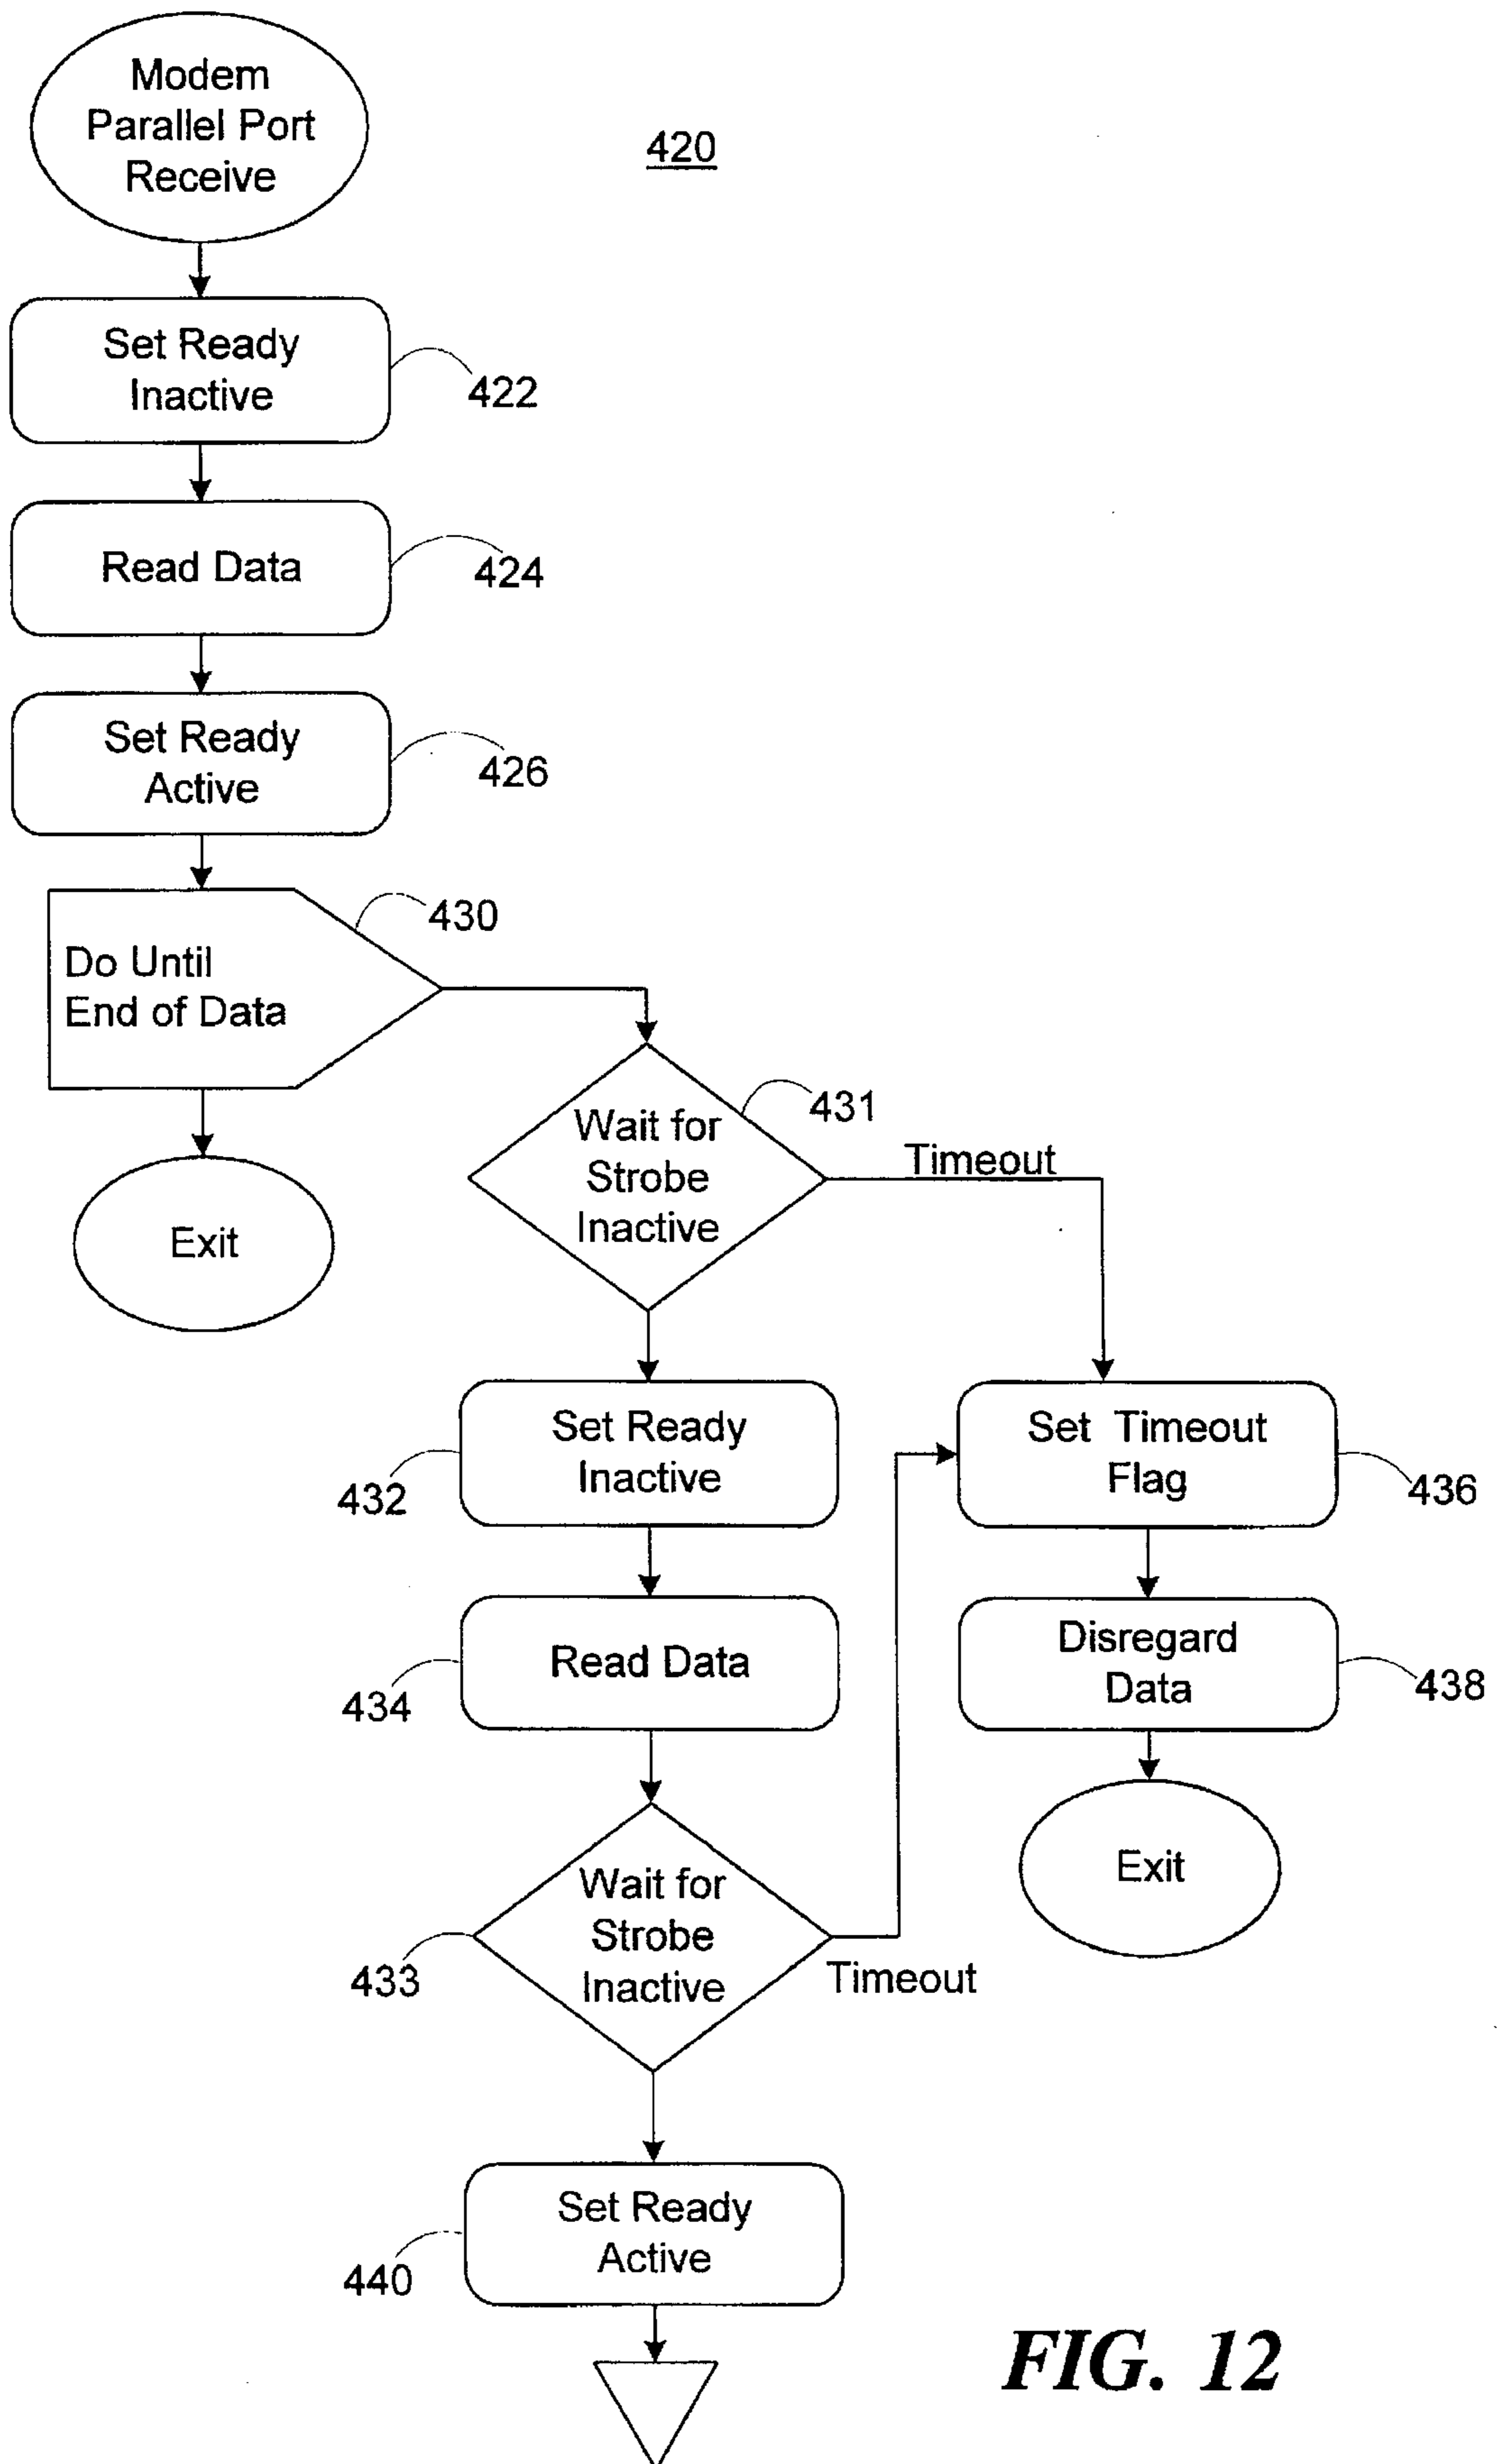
Modem Parallel Port Receive

420

Set Ready Inactive

422

Read Data

424

Set Ready Active

426

Do Until End of Data

430

Exit

Wait for Strobe Inactive

431

Timeout

Set Ready Inactive

432

Set Timeout Flag

436

Read Data

434

Disregard Data

438

Exit

Wait for Strobe Inactive

433

Timeout

Set Ready Active

440

FIG. 12